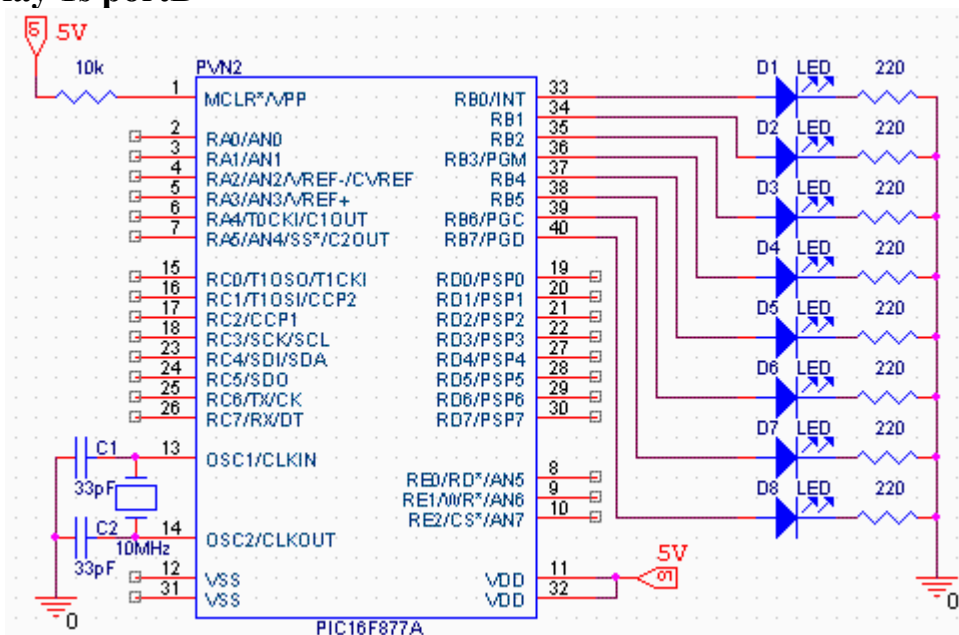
lay ở portB

5V

10k

PVN2

1 MCLR*/VPP

2 RA0/AN0
3 RA1/AN1
4 RA2/AN2/VREF-/CVREF
5 RA3/AN3/VREF+
6 RA4/T0CKI/C1OUT
7 RA5/AN4/SS*/C2OUT

15 RC0/T1OSO/T1CKI
16 RC1/T1OSI/CCP2
17 RC2/CCP1
18 RC3/SCK/SCL
23 RC4/SDI/SDA
24 RC5/SDO
25 RC6/TX/CK
26 RC7/RX/DT

C1
13 OSC1/CLKIN
33pF

C2
14 OSC2/CLKOUT
10MHz
33pF

12 VSS
31 VSS

0

RB0/INT 33
RB1 34
RB2 35
RB3/PGM 36
RB4 37
RB5 38
RB6/PGC 39
RB7/PGD 40

RD0/PSP0 19
RD1/PSP1 20
RD2/PSP2 21
RD3/PSP3 22
RD4/PSP4 27
RD5/PSP5 28
RD6/PSP6 29
RD7/PSP7 30

RE0/RD*/AN5 8
RE1/WR*/AN6 9
RE2/CS*/AN7 10

VDD 11
VDD 32

5V

PIC16F877A

D1 LED 220
D2 LED 220
D3 LED 220
D4 LED 220
D5 LED 220
D6 LED 220
D7 LED 220
D8 LED 220

0